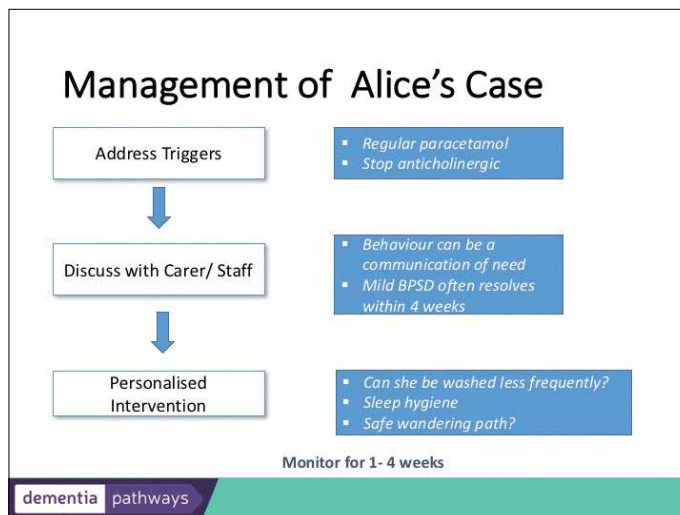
Management of Alice's Case

Address Triggers

- Regular paracetamol
- Stop anticholinergic

Discuss with Carer/ Staff

- Behaviour can be a communication of need
- Mild BPSD often resolves within 4 weeks

Personalised Intervention

- Can she be washed less frequently?
- Sleep hygiene
- Safe wandering path?

Monitor for 1- 4 weeks

dementia pathways